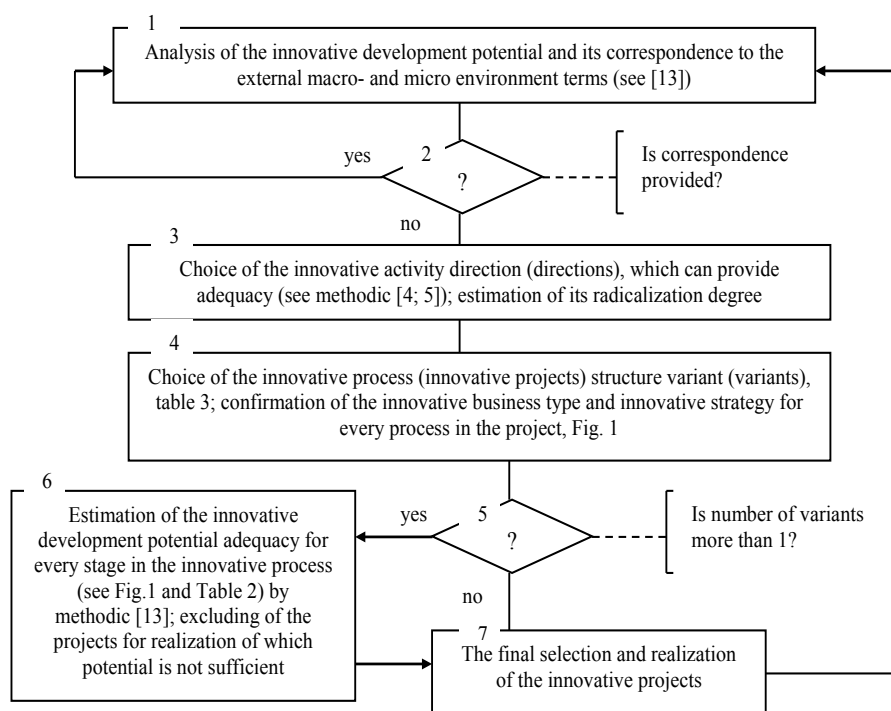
1

Analysis of the innovative development potential and its correspondence to the external macro- and micro environment terms (see [13])

yes

2

?

Is correspondence provided?

no

3

Choice of the innovative activity direction (directions), which can provide adequacy (see methodic [4; 5]); estimation of its radicalization degree

4

Choice of the innovative process (innovative projects) structure variant (variants), table 3; confirmation of the innovative business type and innovative strategy for every process in the project, Fig. 1

6

Estimation of the innovative development potential adequacy for every stage in the innovative process (see Fig.1 and Table 2) by methodic [13]; excluding of the projects for realization of which potential is not sufficient

yes

5

?

Is number of variants more than 1?

no

7

The final selection and realization of the innovative projects